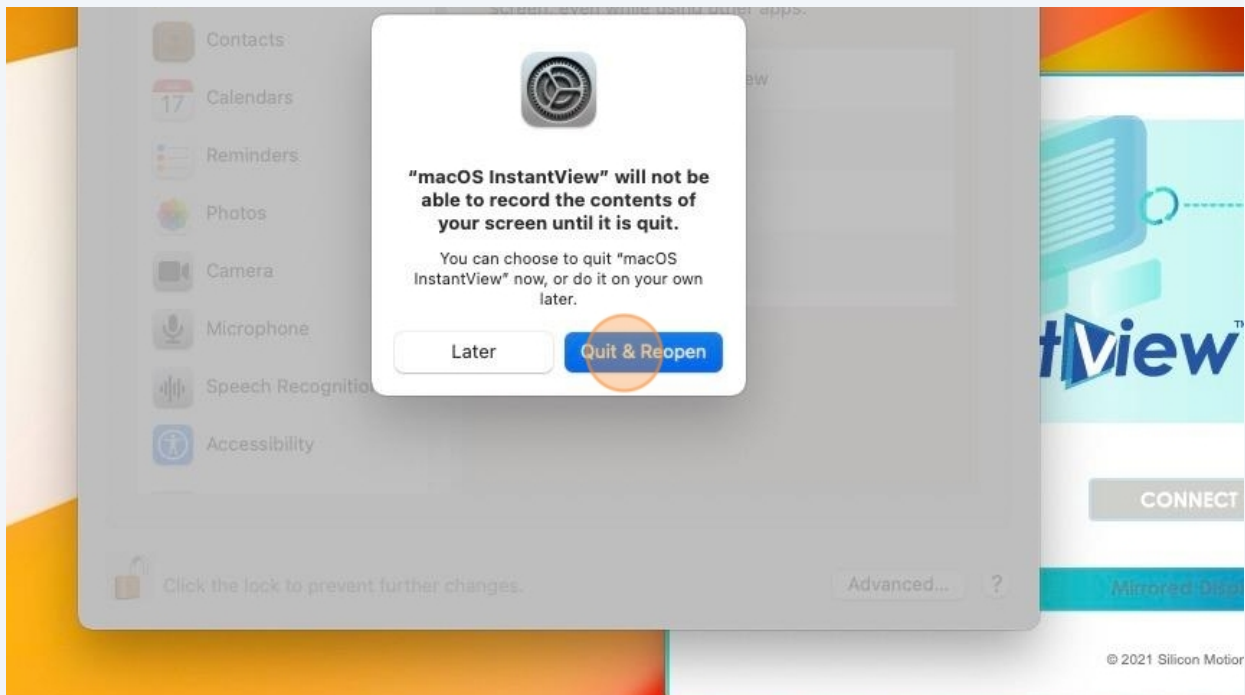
screen, even while using other apps.

Contacts

17 Calendars

Reminders

Photos

Camera

Microphone

Speech Recognitio

Accessibility

ew

“macOS InstantView” will not be able to record the contents of your screen until it is quit.

You can choose to quit “macOS InstantView” now, or do it on your own later.

Later

Quit & Reopen

Click the lock to prevent further changes.

Advanced...

?

tView™

CONNECT

Mirrored Displ

© 2021 Silicon Motion